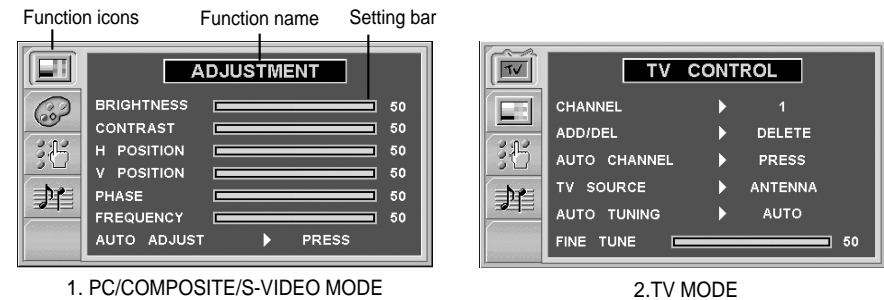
Function icons

Function name

Setting bar

ADJUSTMENT

BRIGHTNESS 50

CONTRAST 50

H POSITION 50

V POSITION 50

PHASE 50

FREQUENCY 50

AUTO ADJUST PRESS

1. PC/COMPOSITE/S-VIDEO MODE

TV

TV CONTROL

CHANNEL 1

ADD/DEL DELETE

AUTO CHANNEL PRESS

TV SOURCE ANTENNA

AUTO TUNING AUTO

FINE TUNE 50

2.TV MODE